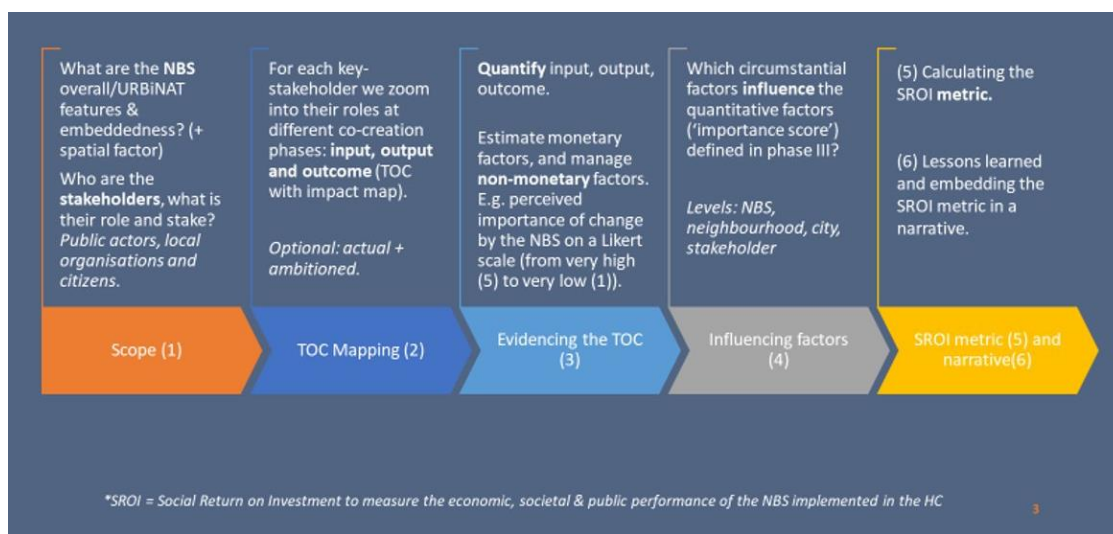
What are the **NBS** overall/URBiNAT features & embeddedness? (+ spatial factor)

Who are the **stakeholders**, what is their role and stake? *Public actors, local organisations and citizens.*

Scope (1)

For each key-stakeholder we zoom into their roles at different co-creation phases: **input, output and outcome** (TOC with impact map).

*Optional: actual + ambitioned.*

TOC Mapping (2)

**Quantify** input, output, outcome.

Estimate monetary factors, and manage **non-monetary** factors. E.g. perceived importance of change by the NBS on a Likert scale (from very high (5) to very low (1)).

Evidencing the TOC (3)

Which circumstantial factors **influence** the quantitative factors ('importance score') defined in phase III?

*Levels: NBS, neighbourhood, city, stakeholder*

Influencing factors (4)

(5) Calculating the SROI **metric.**

(6) Lessons learned and embedding the SROI metric in a narrative.

SROI metric (5) and narrative(6)

*\*SROI = Social Return on Investment to measure the economic, societal & public performance of the NBS implemented in the HC*

3